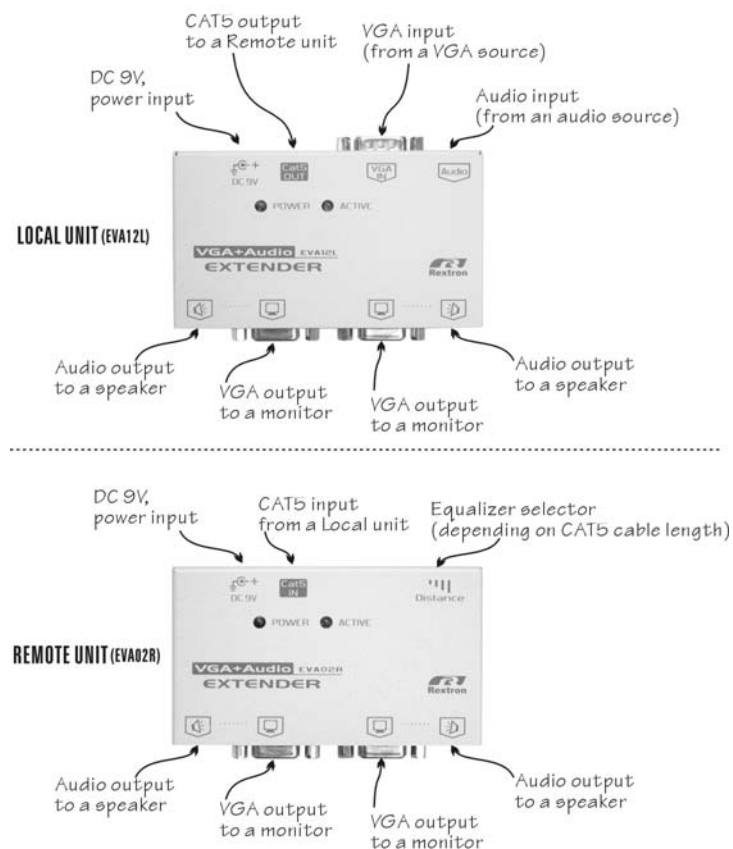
CAT5 output to a Remote unit

VGA input (from a VGA source)

DC 9V, power input

Audio input (from an audio source)

DC 9V

Cat5 OUT

VGA IN

Audio

POWER

ACTIVE

LOCAL UNIT (EVA12L)

VGA+Audio EVA12L

EXTENDER

Rextron

Audio output to a speaker

VGA output to a monitor

VGA output to a monitor

Audio output to a speaker

DC 9V, power input

CAT5 input from a Local unit

Equalizer selector (depending on CAT5 cable length)

DC 9V

Cat5 IN

Distance

POWER

ACTIVE

REMOTE UNIT (EVA02R)

VGA+Audio EVA02R

EXTENDER

Rextron

Audio output to a speaker

VGA output to a monitor

VGA output to a monitor

Audio output to a speaker